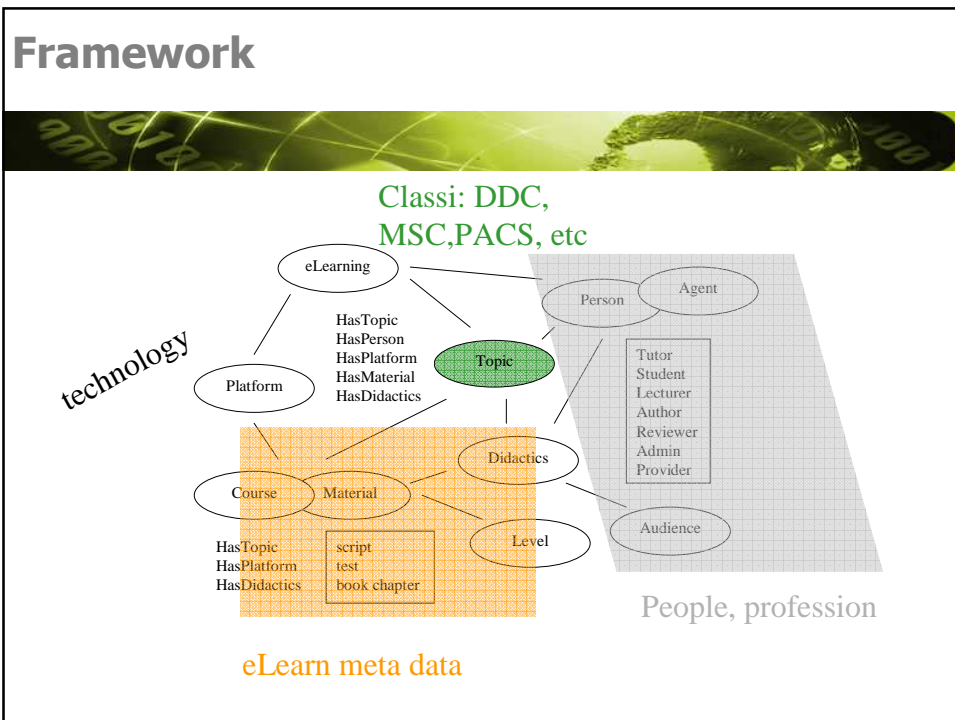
Framework

Classi: DDC, MSC,PACS, etc

eLearning

Person

Agent

HasTopic
HasPerson
HasPlatform
HasMaterial
HasDidactics

technology

Platform

Topic

Tutor
Student
Lecturer
Author
Reviewer
Admin
Provider

Didactics

Course

Material

Audience

Level

HasTopic
HasPlatform
HasDidactics

script
test
book chapter

People, profession

eLearn meta data